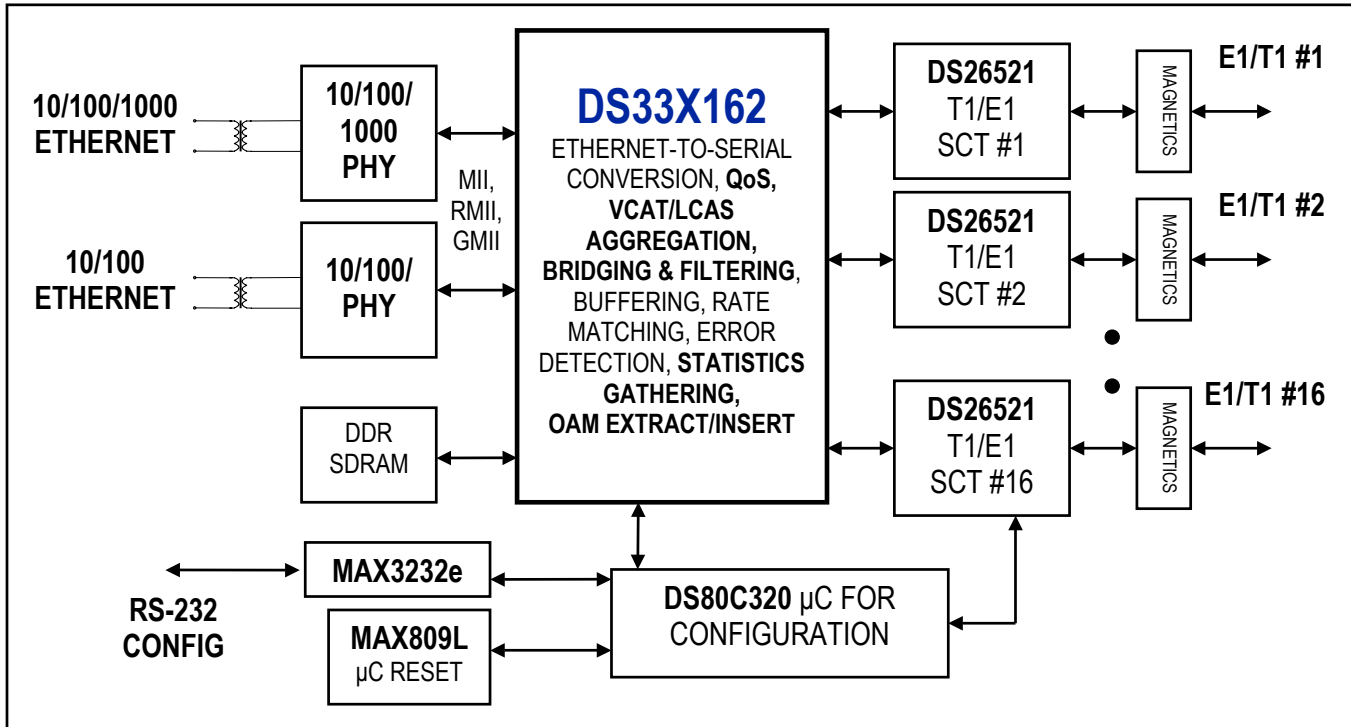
10/100/1000 ETHERNET

10/100/ 1000 PHY

MII, RMII, GMII

10/100 ETHERNET

10/100/ PHY

DDR SDRAM

DS33X162

ETHERNET-TO-SERIAL CONVERSION, QoS, VCAT/LCAS AGGREGATION, BRIDGING & FILTERING, BUFFERING, RATE MATCHING, ERROR DETECTION, STATISTICS GATHERING, OAM EXTRACT/INSERT

DS26521 T1/E1 SCT #1

MAGNETICS

E1/T1 #1

DS26521 T1/E1 SCT #2

MAGNETICS

E1/T1 #2

DS26521 T1/E1 SCT #16

MAGNETICS

E1/T1 #16

RS-232 CONFIG

MAX3232e

MAX809L µC RESET

DS80C320 µC FOR CONFIGURATION